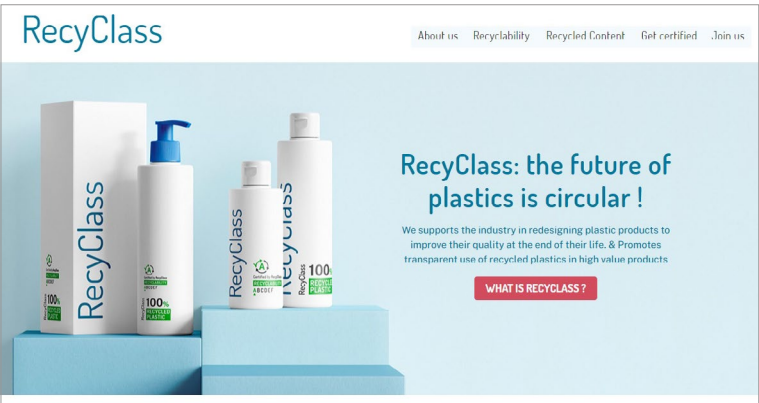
RecyClass

About us Recyclability Recycled Content Get certified Join us

RecyClass RecyClass 100% RECYCLED PLASTIC RecyClass 100% RECYCLED PLASTIC RecyClass

RecyClass: the future of plastics is circular !

We supports the industry in redesigning plastic products to improve their quality at the end of their life. & Promotes transparent use of recycled plastics in high value products

WHAT IS RECYCLASS ?